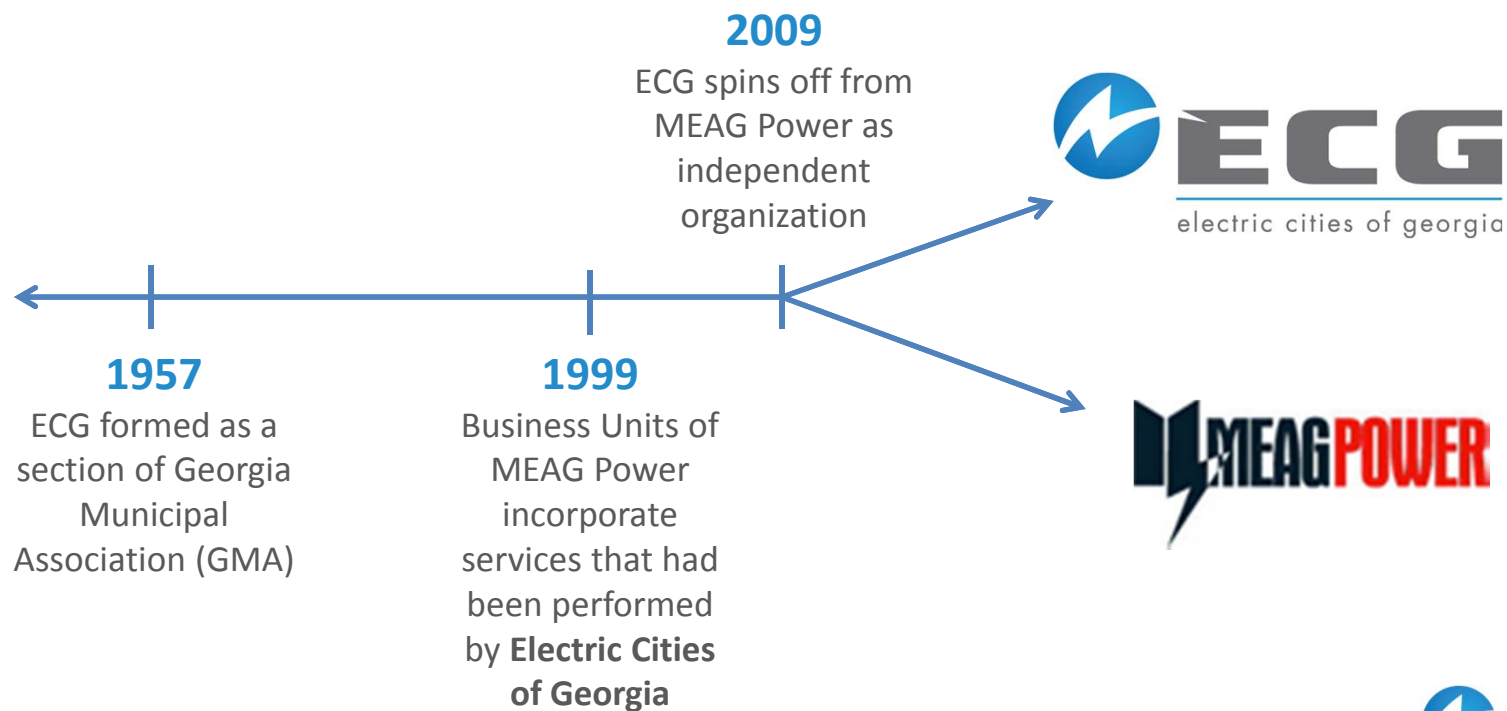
2009
ECG spins off from MEAG Power as independent organization

ECG
electric cities of georgia

1957
ECG formed as a section of Georgia Municipal Association (GMA)

1999
Business Units of MEAG Power incorporate services that had been performed by **Electric Cities of Georgia**

MEAGPOWER